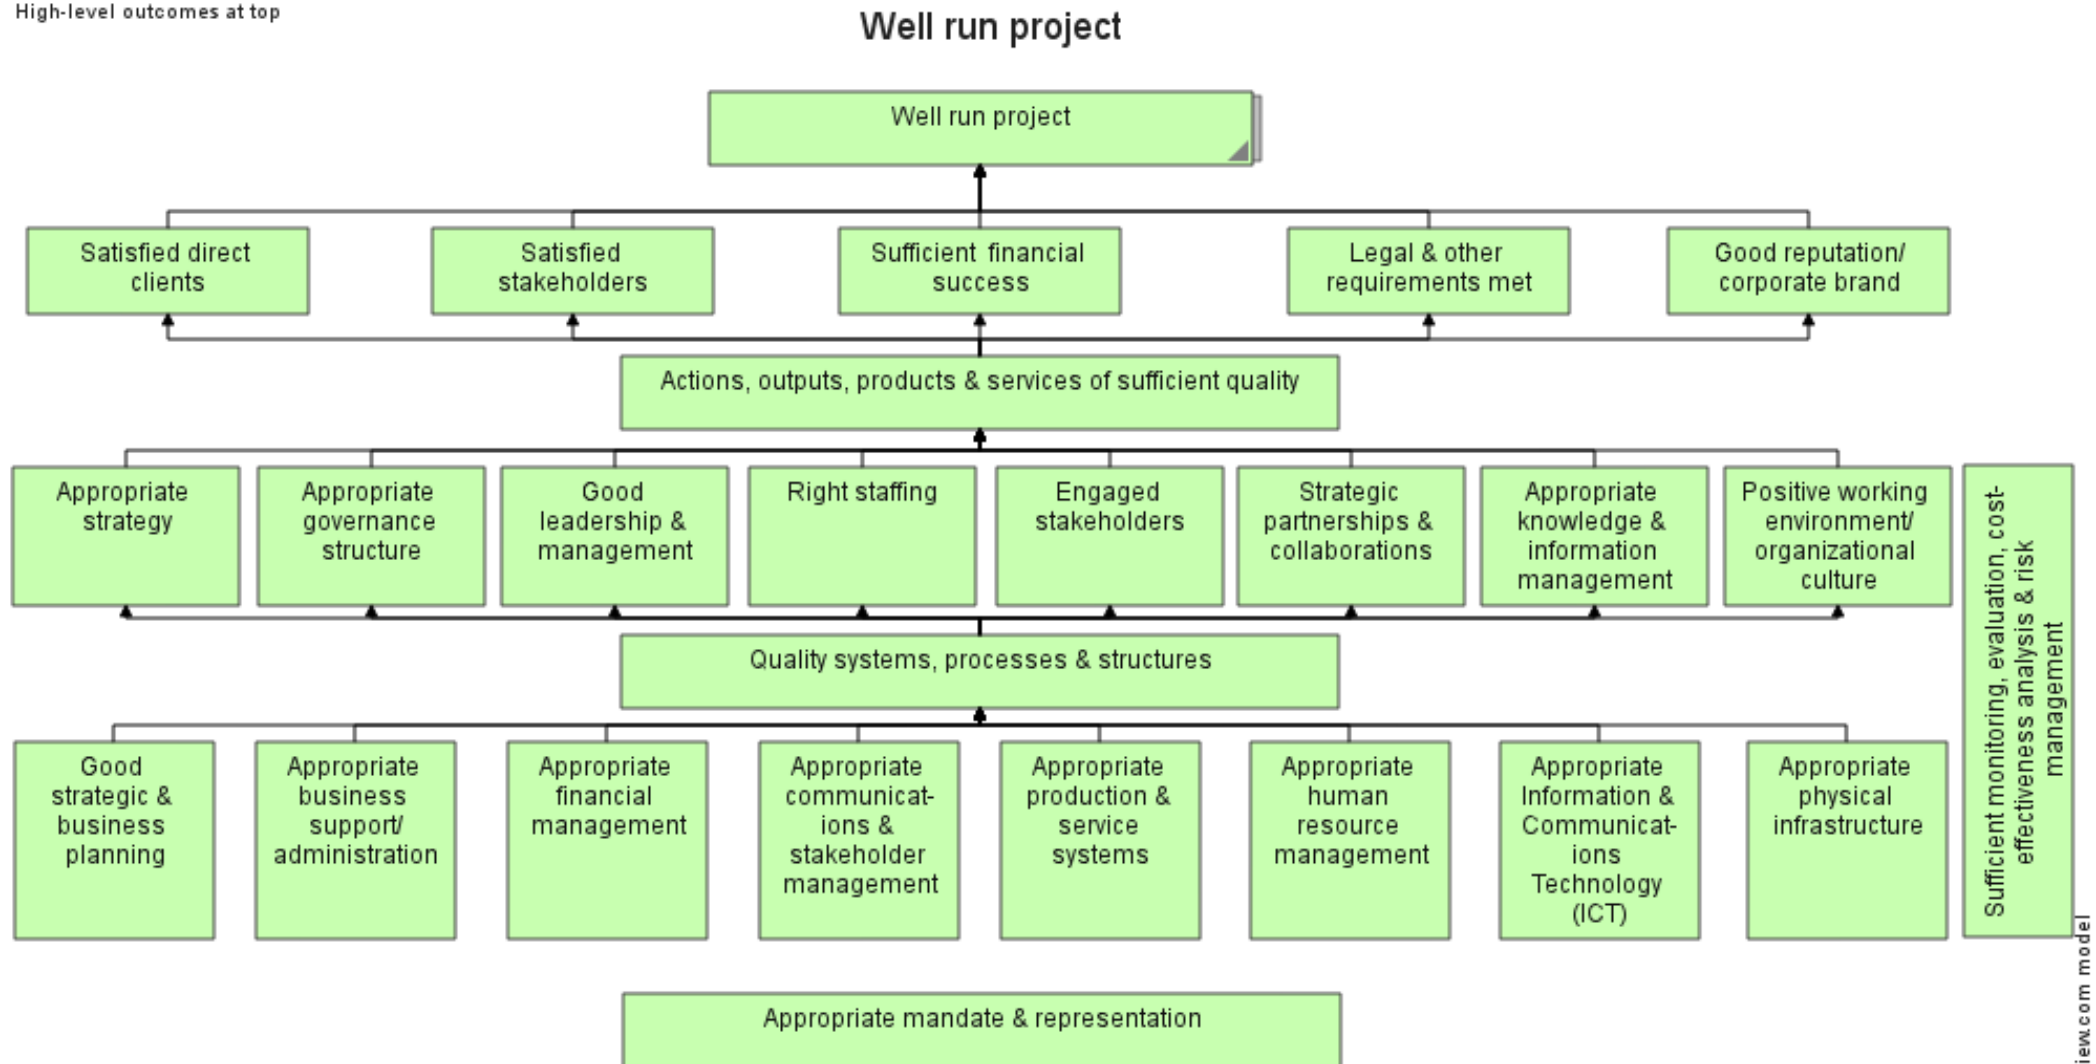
High-level outcomes at top

Well run project

Well run project

Satisfied direct clients

Satisfied stakeholders

Sufficient financial success

Legal & other requirements met

Good reputation/ corporate brand

Actions, outputs, products & services of sufficient quality

Appropriate strategy

Appropriate governance structure

Good leadership & management

Right staffing

Engaged stakeholders

Strategic partnerships & collaborations

Appropriate knowledge & information management

Positive working environment/ organizational culture

Sufficient monitoring, evaluation, cost-effectiveness analysis & risk management

Quality systems, processes & structures

Good strategic & business planning

Appropriate business support/ administration

Appropriate financial management

Appropriate communications & stakeholder management

Appropriate production & service systems

Appropriate human resource management

Appropriate Information & Communications Technology (ICT)

Appropriate physical infrastructure

Appropriate mandate & representation

iew.com model